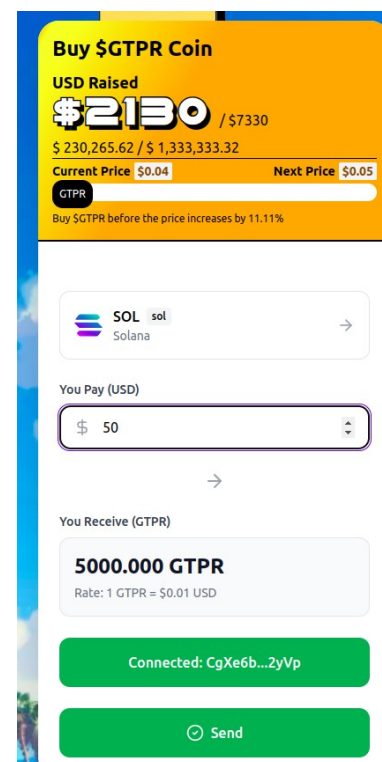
Buy $GTPR Coin

USD Raised

$2130 / $7330

$ 230,265.62 / $ 1,333,333.32

Current Price $0.04

Next Price $0.05

GTPR

Buy $GTPR before the price increases by 11.11%

SOL sol
Solana

You Pay (USD)

$ 50

You Receive (GTPR)

5000.000 GTPR

Rate: 1 GTPR = $0.01 USD

Connected: CgXe6b...2yVp

Send